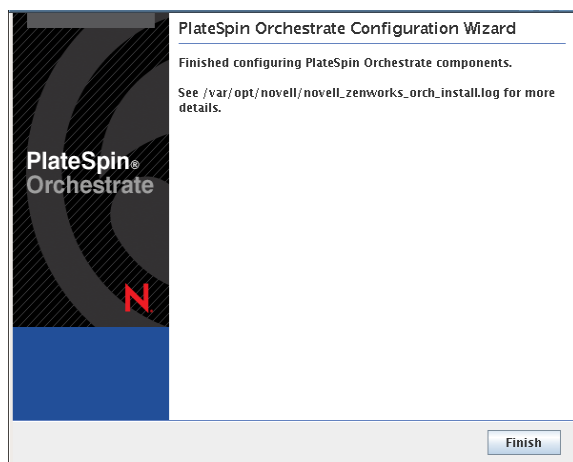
PlateSpin®
Orchestrate

N

PlateSpin Orchestrate Configuration Wizard

Finished configuring PlateSpin Orchestrate components.

See /var/opt/novell/novell_zenworks_orch_install.log for more details.

Finish